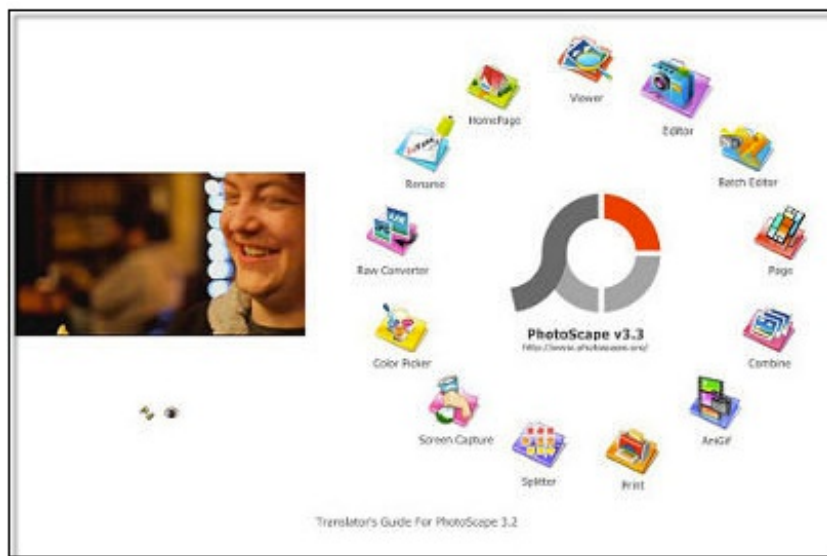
HomePage

Viewer

Editor

Batch Editor

Page

Combine

AniGif

Print

Splitter

Screen Capture

Color Picker

Raw Converter

Rename

PhotoScape v3.3

http://www.photoscape.org/

Translator's Guide For PhotoScape 3.2